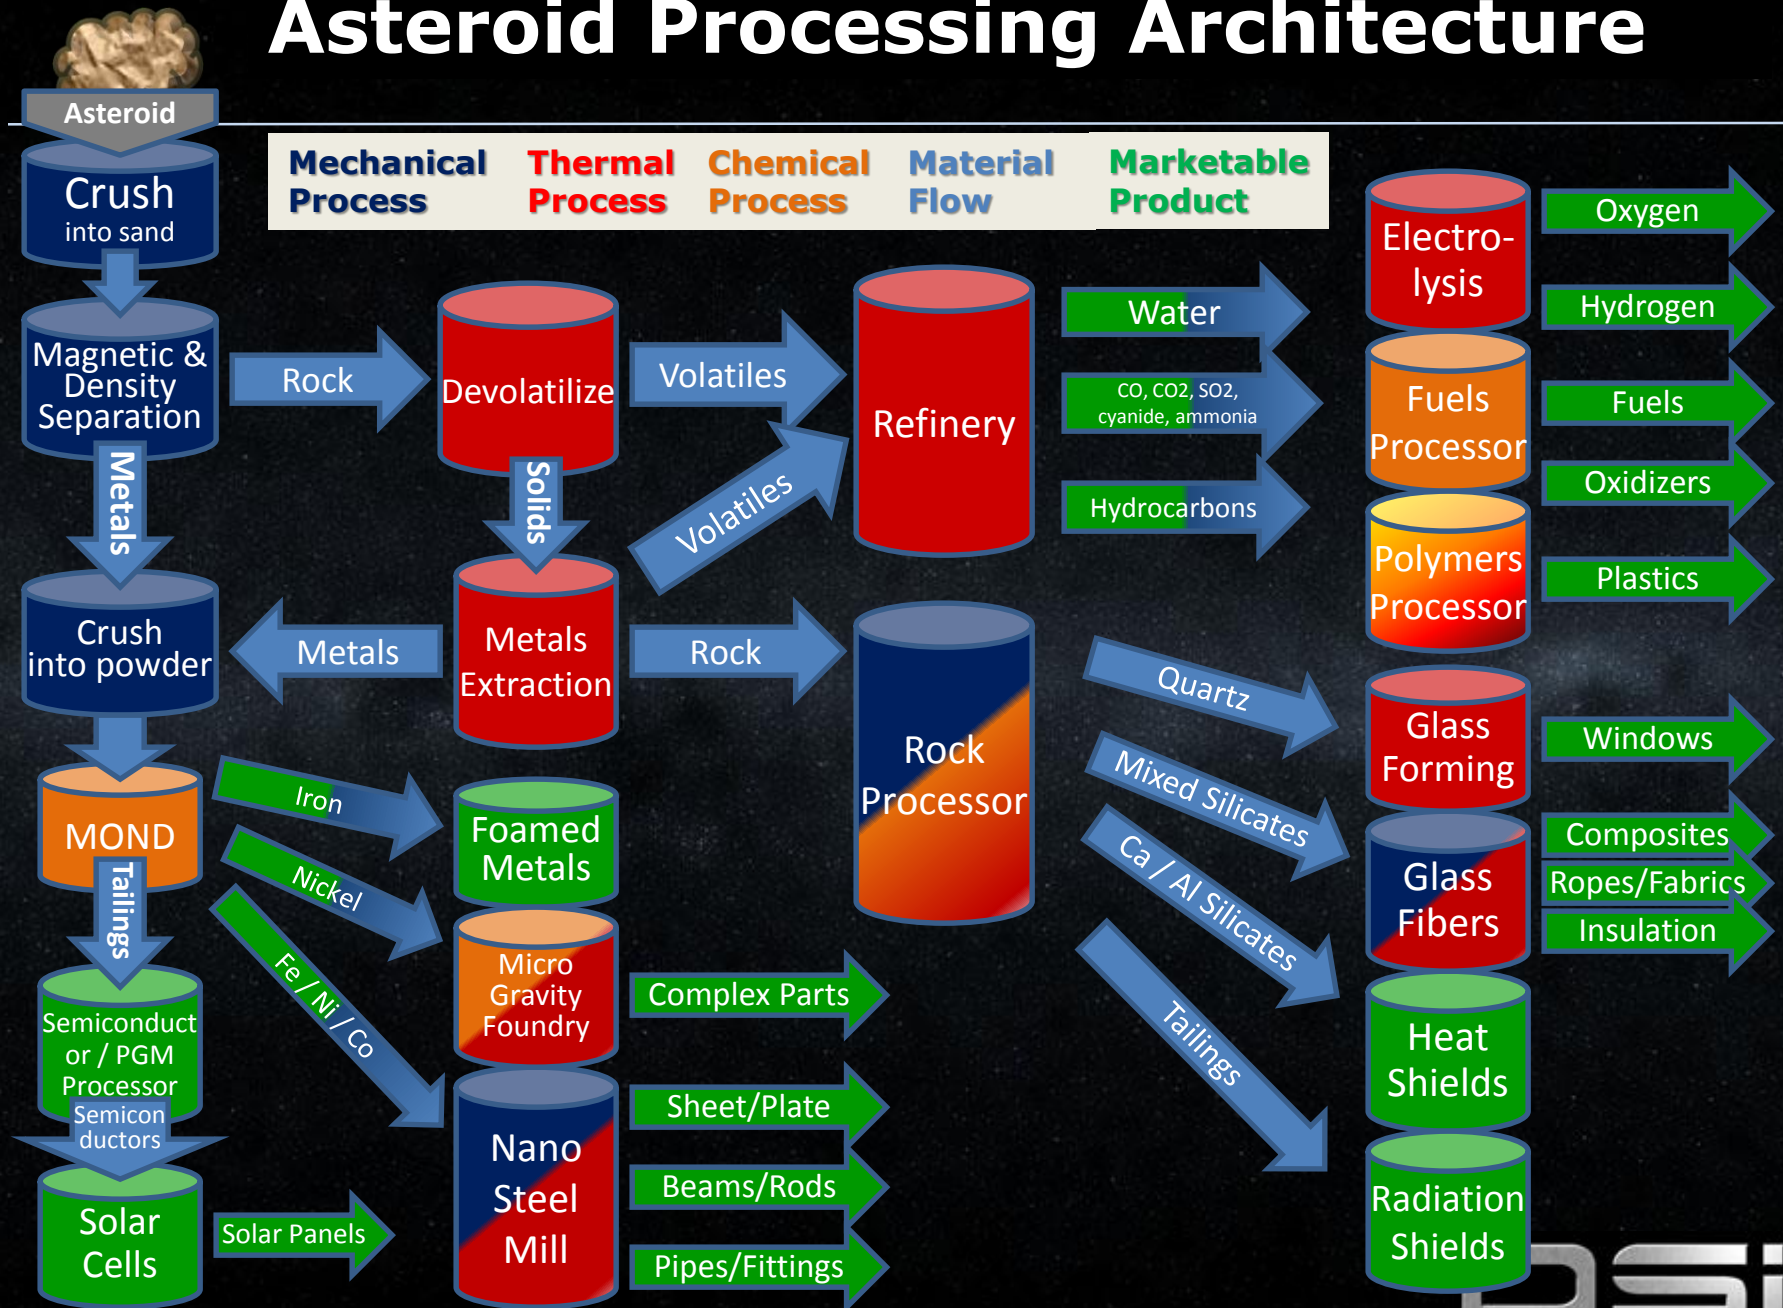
Asteroid Processing Architecture

Asteroid

Mechanical Process | Thermal Process | Chemical Process | Material Flow | Marketable Product

Crush into sand

Magnetic & Density Separation

Rock

Devolatilize

Volatiles

Refinery

Water

CO, CO2, SO2, cyanide, ammonia

Hydrocarbons

Electro-lysis

Oxygen

Hydrogen

Fuels Processor

Fuels

Oxidizers

Polymers Processor

Plastics

Metals

Solids

Volatiles

Crush into powder

Metals

Metals Extraction

Rock

Rock Processor

Quartz

Mixed Silicates

Ca / Al Silicates

Tailings

Glass Forming

Windows

Glass Fibers

Composites

Ropes/Fabrics

Insulation

Heat Shields

Radiation Shields

MOND

Iron

Nickel

Fe / Ni / Co

Tailings

Foamed Metals

Micro Gravity Foundry

Complex Parts

Semiconductor / PGM Processor

Semiconductors

Nano Steel Mill

Sheet/Plate

Beams/Rods

Pipes/Fittings

Solar Cells

Solar Panels

DSI